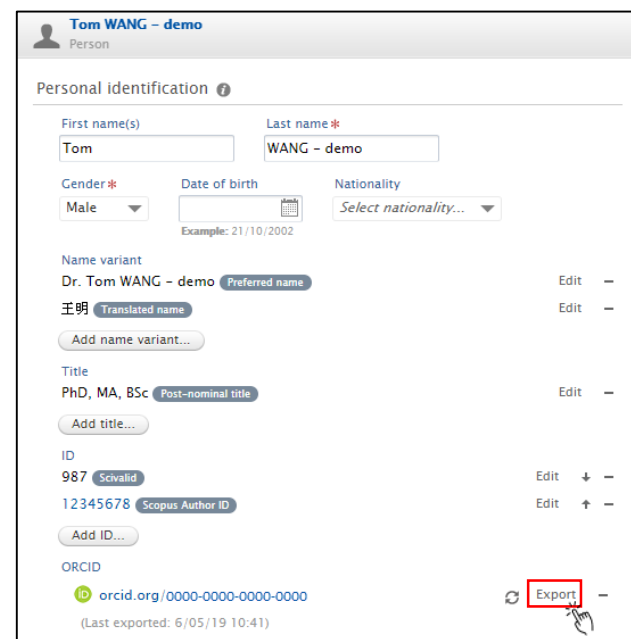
Tom WANG - demo
Person

Personal identification

First name(s)
Tom

Last name*
WANG - demo

Gender*
Male

Date of birth

Example: 21/10/2002

Nationality
Select nationality...

Name variant
Dr. Tom WANG - demo Preferred name
Edit −
王明 Translated name
Edit −
Add name variant...

Title
PhD, MA, BSc Post-nominal title
Edit −
Add title...

ID
987 Scivalid
Edit ↓ −
12345678 Scopus Author ID
Edit ↑ −
Add ID...

ORCID
iD orcid.org/0000-0000-0000-0000
Export −
(Last exported: 6/05/19 10:41)